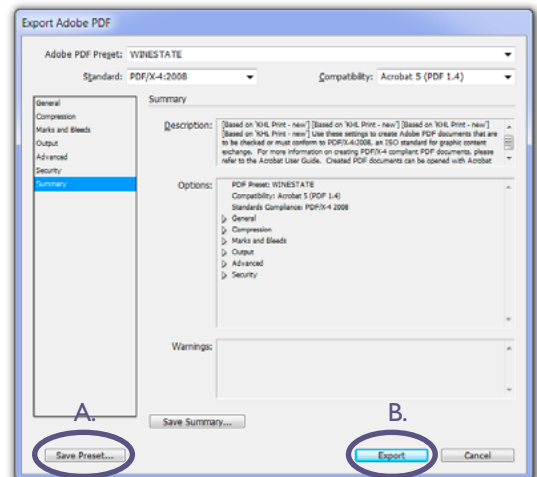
Export Adobe PDF

Adobe PDF Preset: WINESTATE

Standard: PDF/X-4:2008

Compatibility: Acrobat 5 (PDF 1.4)

General
Compression
Marks and Bleeds
Output
Advanced
Security
Summary

Summary

Description: [Based on 'KHL Print - new'] [Based on 'KHL Print - new'] [Based on 'KHL Print - new'] [Based on 'KHL Print - new'] Use these settings to create Adobe PDF documents that are to be checked or must conform to PDF/X-4:2008, an ISO standard for graphic content exchange. For more information on creating PDF/X-4 compliant PDF documents, please refer to the Acrobat User Guide. Created PDF documents can be opened with Acrobat

Options: PDF Preset: WINESTATE
Compatibility: Acrobat 5 (PDF 1.4)
Standards Compliance: PDF/X-4 2008
General
Compression
Marks and Bleeds
Output
Advanced
Security

Warnings:

Save Summary...

A.

B.

Save Preset...

Export

Cancel